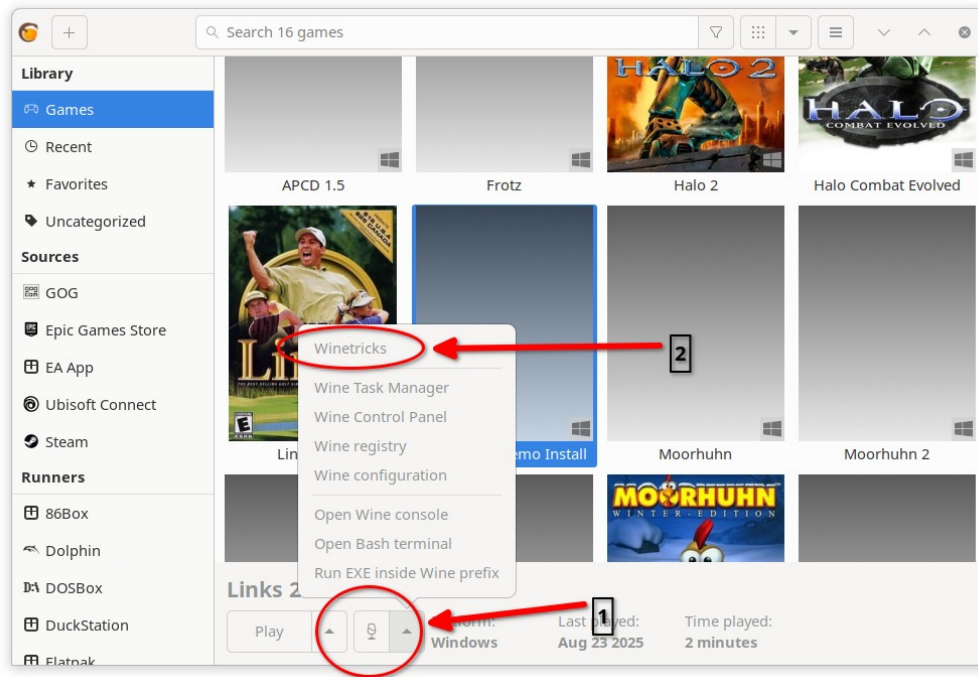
Search 16 games

Library
Games
Recent
Favorites
Uncategorized
Sources
GOG
Epic Games Store
EA App
Ubisoft Connect
Steam
Runners
86Box
Dolphin
DOSBox
DuckStation
Flatpak

HALO 2
HALO COMBAT EVOLVED

APCD 1.5
Frotz
Halo 2
Halo Combat Evolved

Lin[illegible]
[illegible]emo Install
Moorhuhn
Moorhuhn 2

MOORHUHN WINTER-EDITION

Winetricks
Wine Task Manager
Wine Control Panel
Wine registry
Wine configuration
Open Wine console
Open Bash terminal
Run EXE inside Wine prefix

2
1

Links 2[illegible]
Play
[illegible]form:
Windows
Last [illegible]layed:
Aug 23 2025
Time played:
2 minutes